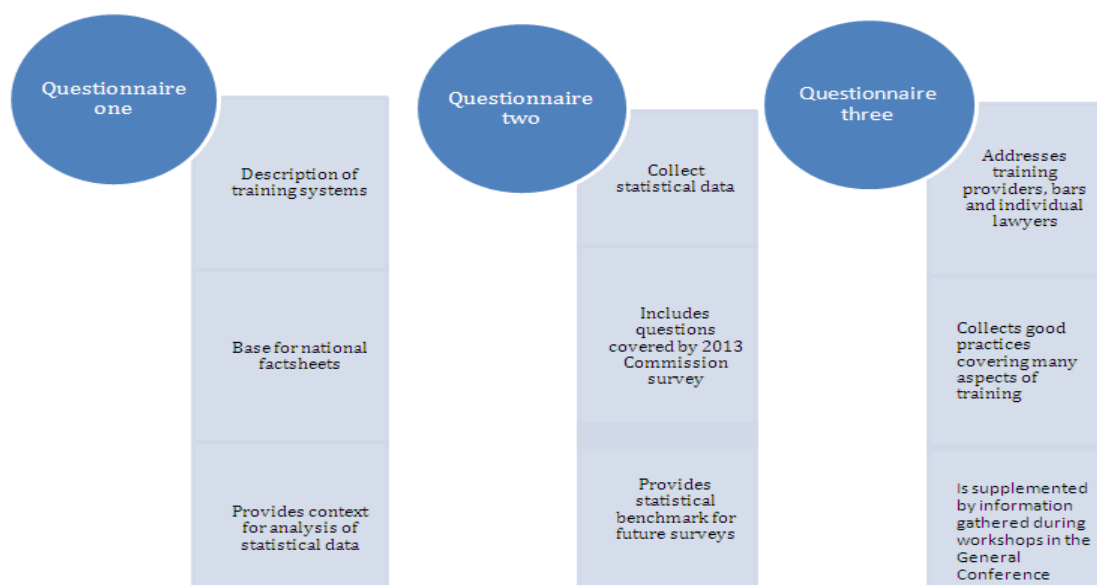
Questionnaire one

Description of training systems

Base for national factsheets

Provides context for analysis of statistical data

Questionnaire two

Collect statistical data

Includes questions covered by 2013 Commission survey

Provides statistical benchmark for future surveys

Questionnaire three

Addresses training providers, bars and individual lawyers

Collects good practices covering many aspects of training

Is supplemented by information gathered during workshops in the General Conference